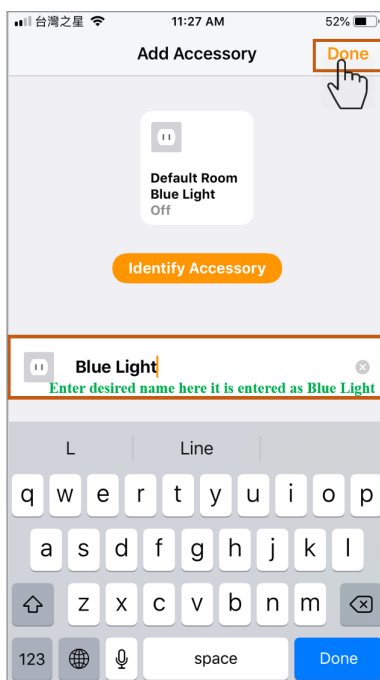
台灣之星 11:27 AM 52%

Add Accessory

Done

Default Room
Blue Light
Off

Identify Accessory

Blue Light

Enter desired name here it is entered as Blue Light

L
Line

q w e r t y u i o p
a s d f g h j k l
z x c v b n m
123
space
Done